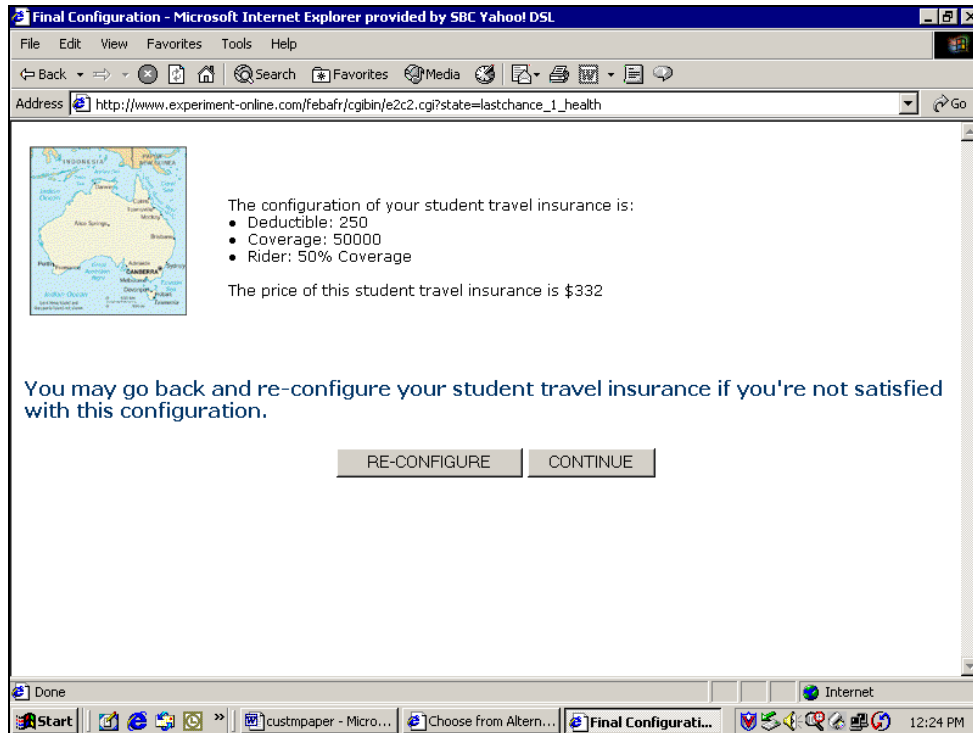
Final Configuration - Microsoft Internet Explorer provided by SBC Yahoo! DSL

File Edit View Favorites Tools Help

Back Search Favorites Media

Address http://www.experiment-online.com/febafr/cgibin/e2c2.cgi?state=lastchance_1_health Go

INDONESIA Darwin Alice Springs Brisbane Perth Adelaide Sydney CANBERRA Melbourne Hobart Indian Ocean

The configuration of your student travel insurance is:
• Deductible: 250
• Coverage: 50000
• Rider: 50% Coverage

The price of this student travel insurance is $332

You may go back and re-configure your student travel insurance if you're not satisfied with this configuration.

RE-CONFIGURE CONTINUE

Done Internet

Start custmpaper - Micro... Choose from Altern... Final Configurati... 12:24 PM